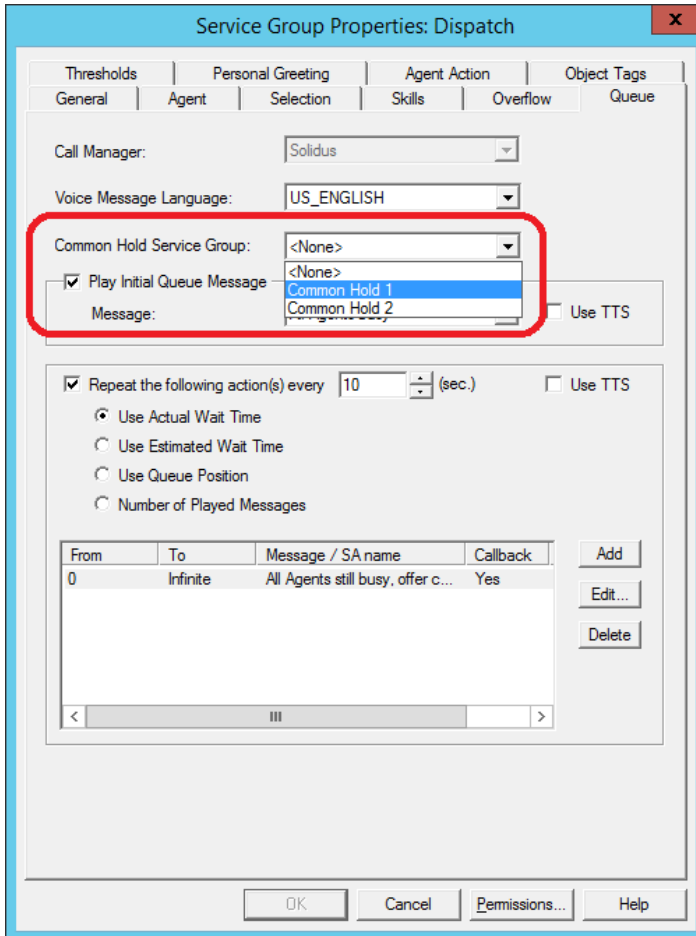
Service Group Properties: Dispatch

Thresholds | Personal Greeting | Agent Action | Object Tags
General | Agent | Selection | Skills | Overflow | Queue

Call Manager: Solidus

Voice Message Language: US_ENGLISH

Common Hold Service Group: <None>

<None>
Common Hold 1
Common Hold 2

Play Initial Queue Message

Message: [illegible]

Use TTS

Repeat the following action(s) every 10 (sec.)

Use TTS

Use Actual Wait Time

Use Estimated Wait Time

Use Queue Position

Number of Played Messages

| From | To | Message / SA name | Callback |
|---|---|---|---|
| 0 | Infinite | All Agents still busy, offer c... | Yes |

Add

Edit...

Delete

OK | Cancel | Permissions... | Help